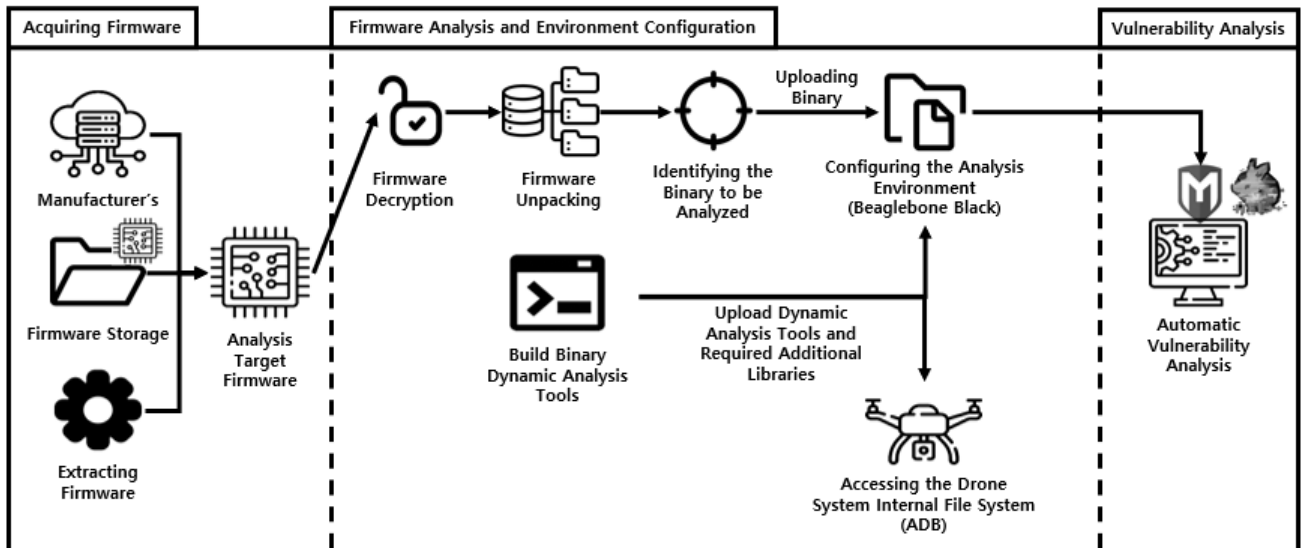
Acquiring Firmware

Manufacturer's

Firmware Storage

Extracting Firmware

Analysis Target Firmware

Firmware Analysis and Environment Configuration

Firmware Decryption

Firmware Unpacking

Identifying the Binary to be Analyzed

Uploading Binary

Configuring the Analysis Environment (Beaglebone Black)

Build Binary Dynamic Analysis Tools

Upload Dynamic Analysis Tools and Required Additional Libraries

Accessing the Drone System Internal File System (ADB)

Vulnerability Analysis

Automatic Vulnerability Analysis